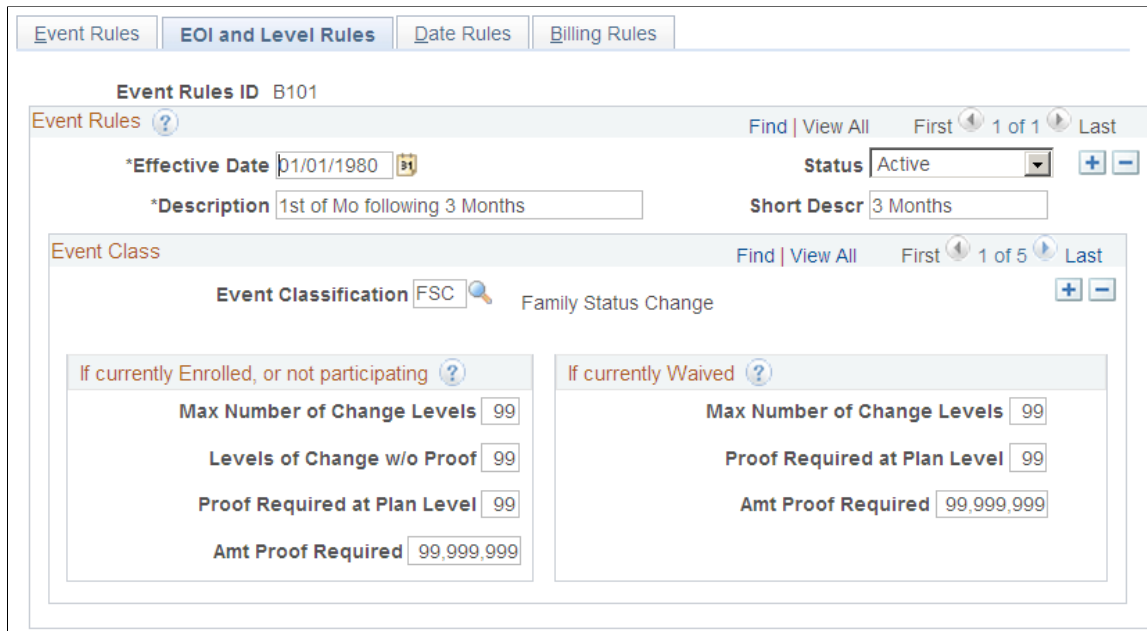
Event Rules | EOI and Level Rules | Date Rules | Billing Rules

Event Rules ID B101

Event Rules

Find | View All First 1 of 1 Last

*Effective Date 01/01/1980

Status Active

*Description 1st of Mo following 3 Months

Short Descr 3 Months

Event Class

Find | View All First 1 of 5 Last

Event Classification FSC Family Status Change

If currently Enrolled, or not participating

Max Number of Change Levels 99

Levels of Change w/o Proof 99

Proof Required at Plan Level 99

Amt Proof Required 99,999,999

If currently Waived

Max Number of Change Levels 99

Proof Required at Plan Level 99

Amt Proof Required 99,999,999